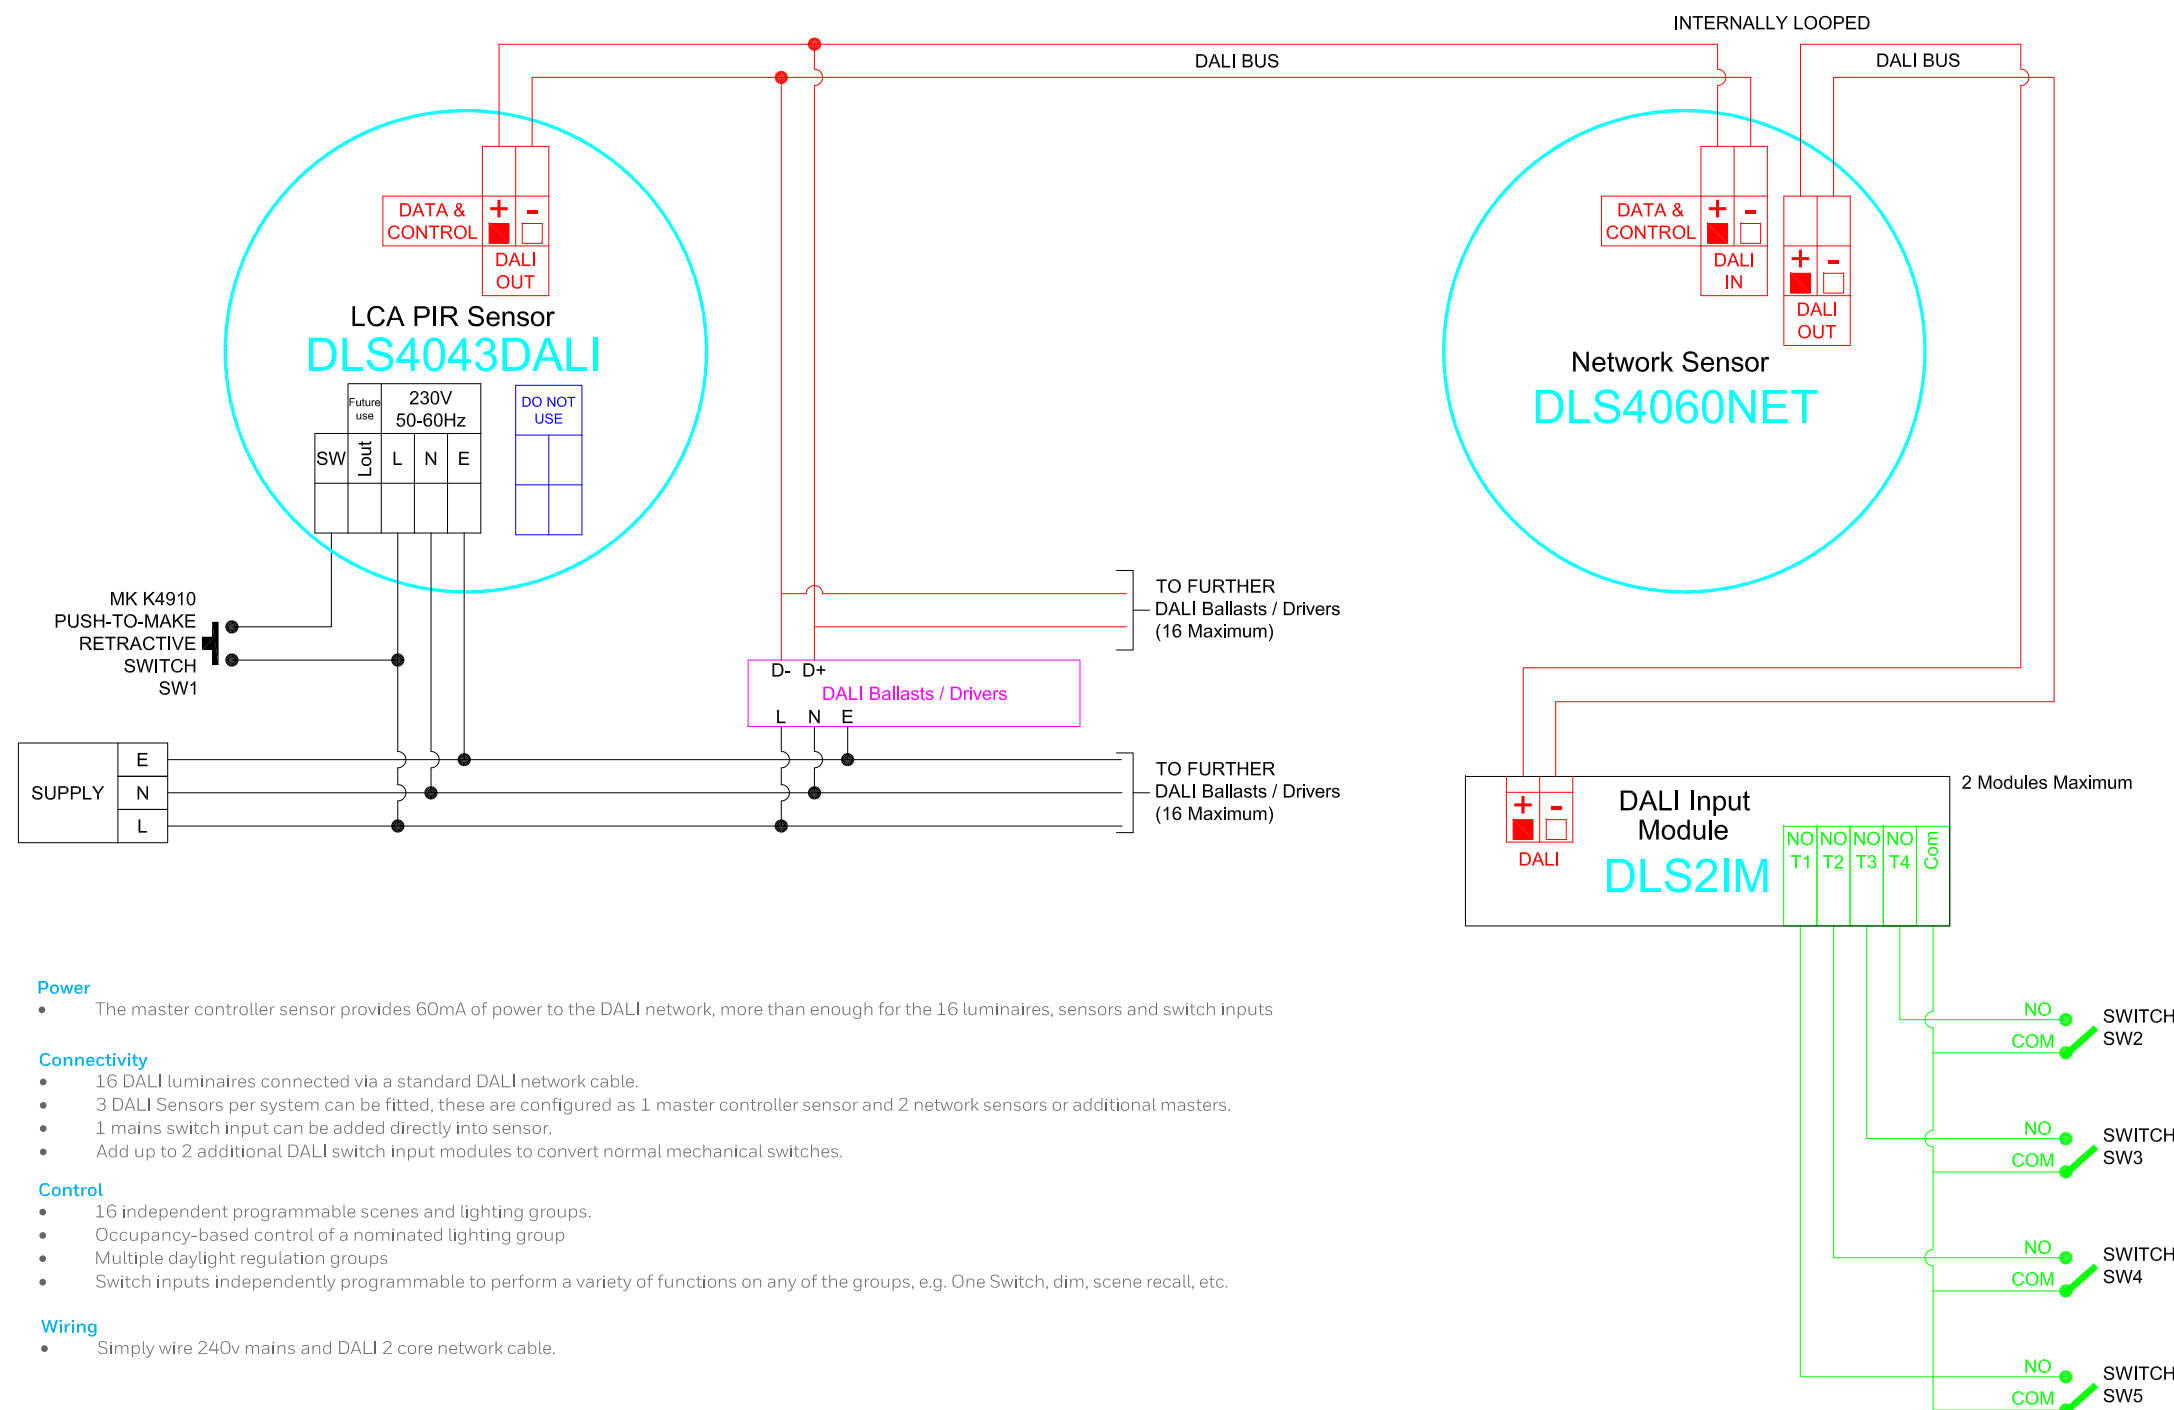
INTERNALLY LOOPED

DALI BUS

DALI BUS

DATA & CONTROL

+ -

DALI OUT

LCA PIR Sensor

DLS4043DALI

Future use

230V 50-60Hz

DO NOT USE

SW | Lout | L | N | E

DATA & CONTROL

+ -

DALI IN

+ -

DALI OUT

Network Sensor

DLS4060NET

MK K4910 PUSH-TO-MAKE RETRACTIVE SWITCH SW1

TO FURTHER DALI Ballasts / Drivers (16 Maximum)

D- D+

DALI Ballasts / Drivers

L N E

SUPPLY

E

N

L

TO FURTHER DALI Ballasts / Drivers (16 Maximum)

2 Modules Maximum

+ -

DALI

DALI Input Module

DLS2IM

NO T1 | NO T2 | NO T3 | NO T4 | Com

NO COM SWITCH SW2

NO COM SWITCH SW3

NO COM SWITCH SW4

NO COM SWITCH SW5

Power
• The master controller sensor provides 60mA of power to the DALI network, more than enough for the 16 luminaires, sensors and switch inputs

Connectivity
• 16 DALI luminaires connected via a standard DALI network cable.
• 3 DALI Sensors per system can be fitted, these are configured as 1 master controller sensor and 2 network sensors or additional masters.
• 1 mains switch input can be added directly into sensor.
• Add up to 2 additional DALI switch input modules to convert normal mechanical switches.

Control
• 16 independent programmable scenes and lighting groups.
• Occupancy-based control of a nominated lighting group
• Multiple daylight regulation groups
• Switch inputs independently programmable to perform a variety of functions on any of the groups, e.g. One Switch, dim, scene recall, etc.

Wiring
• Simply wire 240v mains and DALI 2 core network cable.